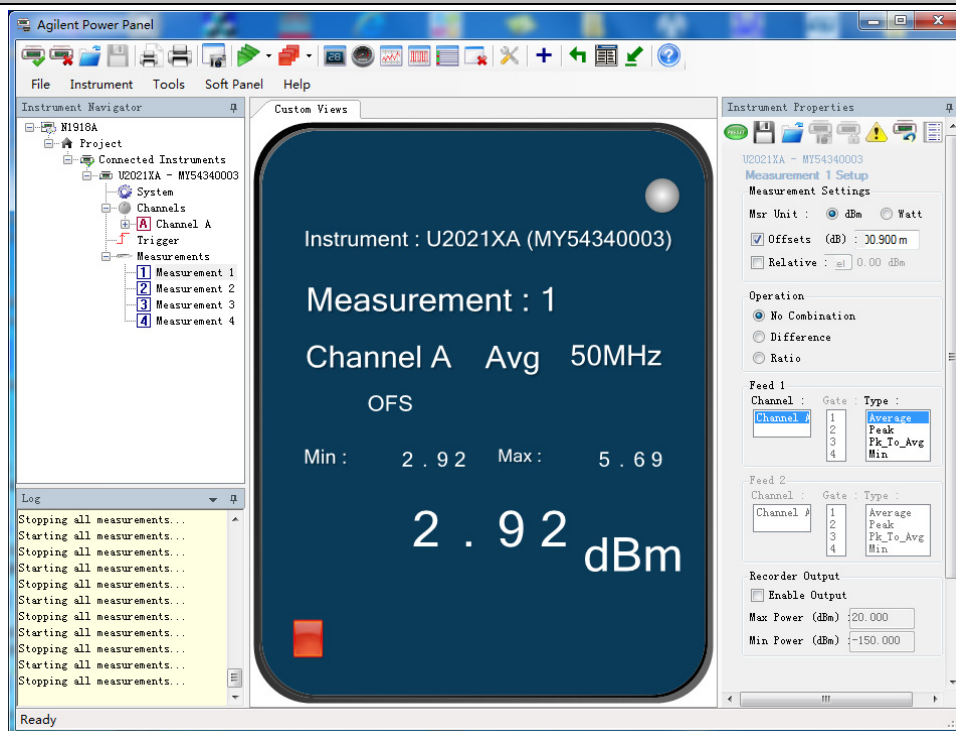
Agilent Power Panel

File Instrument Tools Soft Panel Help

Instrument Navigator

N1918A
Project
Connected Instruments
U2021XA - MY54340003
System
Channels
A Channel A
Trigger
Measurements
1 Measurement 1
2 Measurement 2
3 Measurement 3
4 Measurement 4

Log

Stopping all measurements...
Starting all measurements...
Stopping all measurements...
Starting all measurements...
Stopping all measurements...
Starting all measurements...
Stopping all measurements...
Starting all measurements...
Stopping all measurements...
Starting all measurements...
Stopping all measurements...

Custom Views

Instrument : U2021XA (MY54340003)

Measurement : 1

Channel A Avg 50MHz

OFS

Min : 2 . 92 Max : 5 . 69

2 . 92 dBm

Instrument Properties

U2021XA - MY54340003
Measurement 1 Setup

Measurement Settings
Msr Unit : dBm Watt
Offsets (dB) : 0.900 m
Relative : 0.00 dBm

Operation
No Combination
Difference
Ratio

Feed 1
Channel : Gate : Type :
Channel A 1 2 3 4 Average Peak Pk_To_Avg Min

Feed 2
Channel : Gate : Type :
Channel A 1 2 3 4 Average Peak Pk_To_Avg Min

Recorder Output
Enable Output
Max Power (dBm) : 20.000
Min Power (dBm) : -150.000

Ready